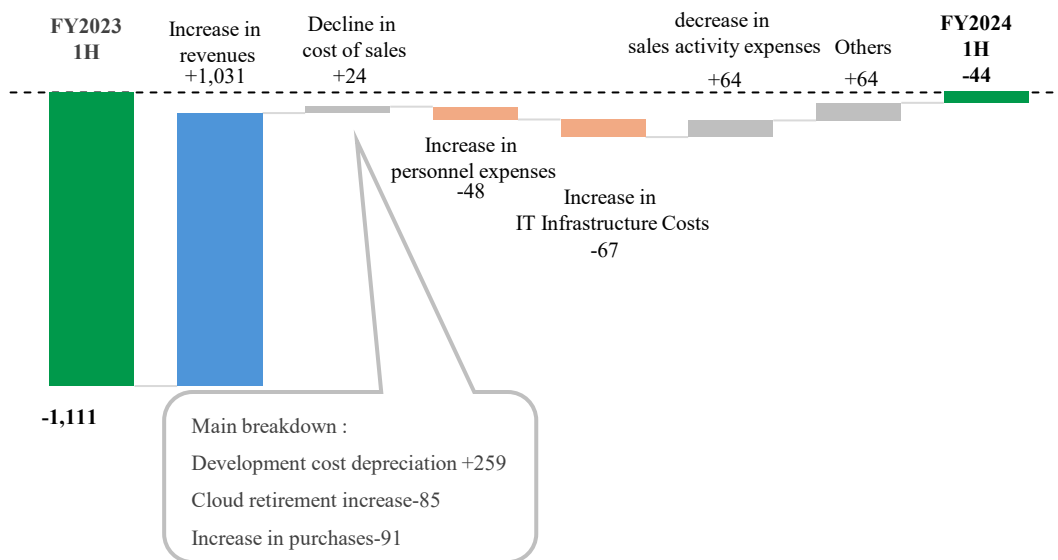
FY2023 1H

Increase in revenues +1,031

Decline in cost of sales +24

decrease in sales activity expenses +64

Others +64

FY2024 1H -44

Increase in personnel expenses -48

Increase in IT Infrastructure Costs -67

-1,111

Main breakdown :

Development cost depreciation +259

Cloud retirement increase-85

Increase in purchases-91